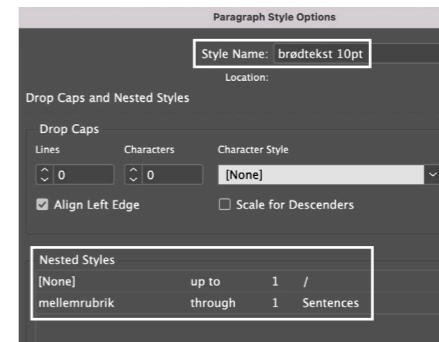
Paragraph Style Options

Style Name: brødtekst 10pt

Location:

Drop Caps and Nested Styles

Drop Caps

Lines

Characters

Character Style

0

0

[None]

Align Left Edge

Scale for Descenders

Nested Styles

| [None] | up to | 1 | / |
|---|---|---|---|
| mellemrubrik | through | 1 | Sentences |